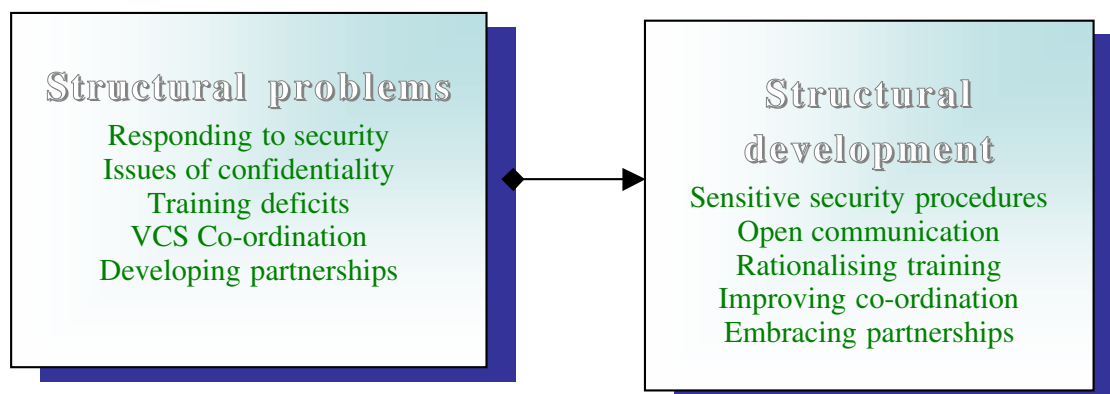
Structural problems
Responding to security
Issues of confidentiality
Training deficits
VCS Co-ordination
Developing partnerships

Structural development
Sensitive security procedures
Open communication
Rationalising training
Improving co-ordination
Embracing partnerships